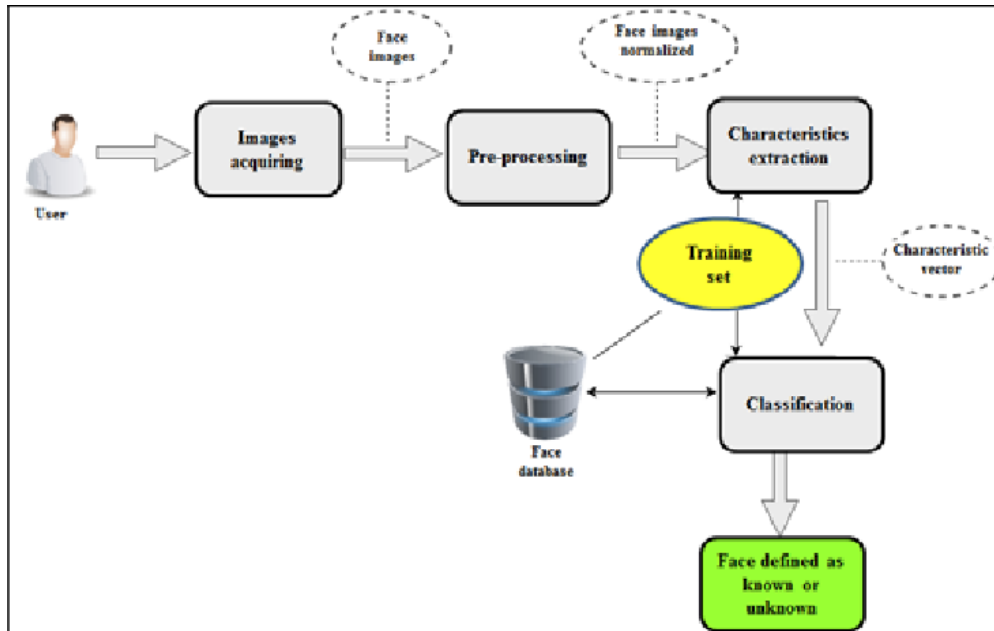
Face images

Face images normalized

User

Images acquiring

Pre-processing

Characteristics extraction

Training set

Characteristic vector

Face database

Classification

Face defined as known or unknown